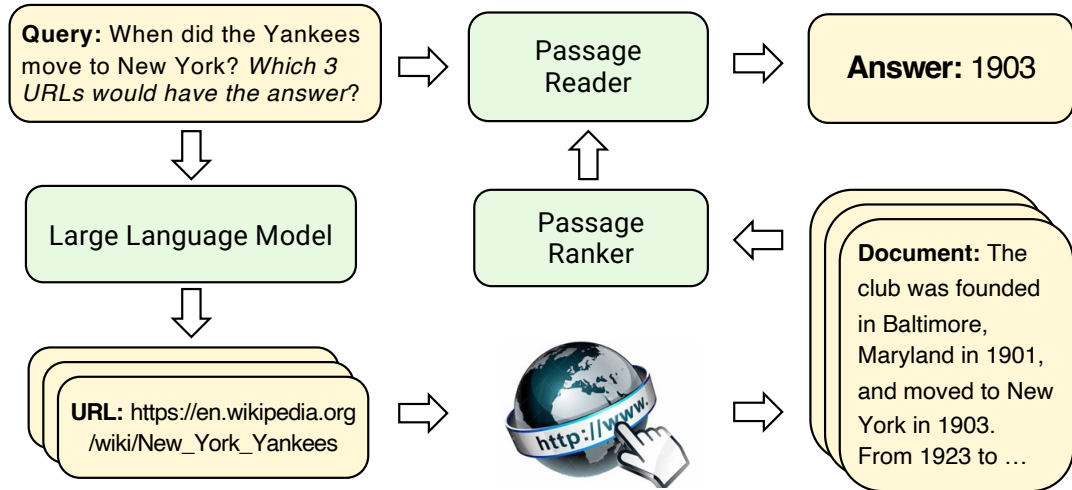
**Query:** When did the Yankees move to New York? *Which 3 URLs would have the answer*?

Passage Reader

**Answer:** 1903

Large Language Model

Passage Ranker

**Document:** The club was founded in Baltimore, Maryland in 1901, and moved to New York in 1903. From 1923 to …

**URL:** https://en.wikipedia.org/wiki/New_York_Yankees

http://www.